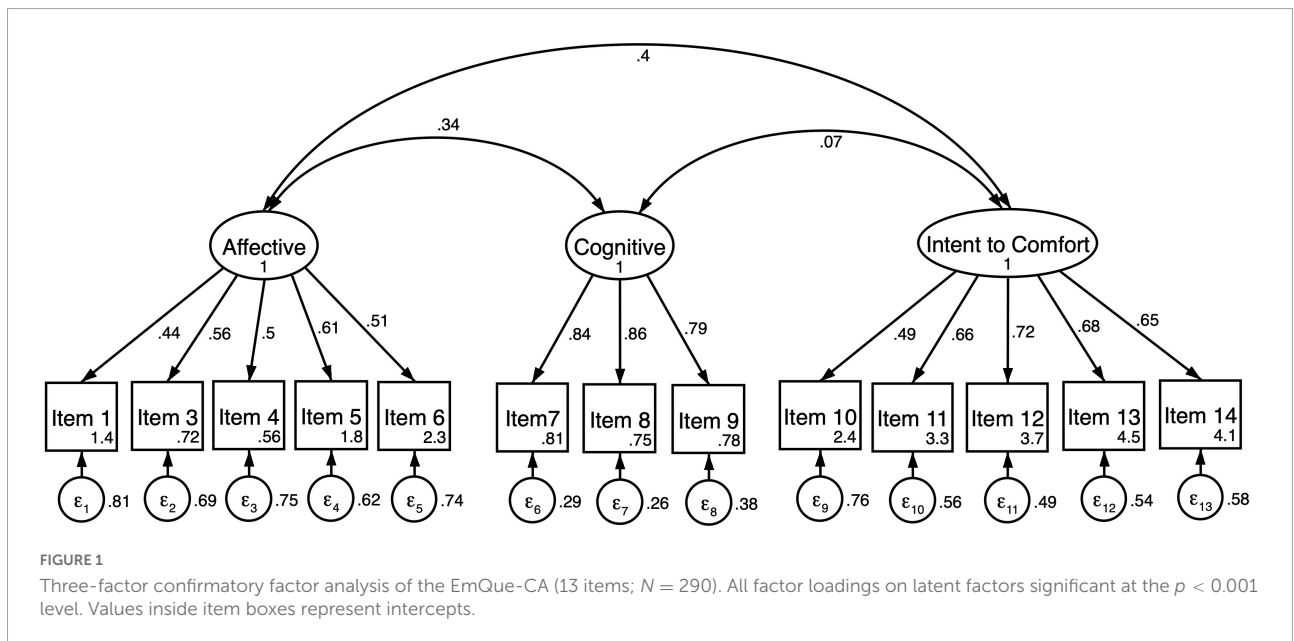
.4

.34

.07

Affective
1

Cognitive
1

Intent to Comfort
1

.44 .56 .5 .61 .51

.84 .86 .79

.49 .66 .72 .68 .65

Item 1
1.4

Item 3
.72

Item 4
.56

Item 5
1.8

Item 6
2.3

Item7
.81

Item 8
.75

Item 9
.78

Item 10
2.4

Item 11
3.3

Item 12
3.7

Item 13
4.5

Item 14
4.1

$\varepsilon_1$ .81 $\varepsilon_2$ .69 $\varepsilon_3$ .75 $\varepsilon_4$ .62 $\varepsilon_5$ .74 $\varepsilon_6$ .29 $\varepsilon_7$ .26 $\varepsilon_8$ .38 $\varepsilon_9$ .76 $\varepsilon_{10}$ .56 $\varepsilon_{11}$ .49 $\varepsilon_{12}$ .54 $\varepsilon_{13}$ .58

FIGURE 1
Three-factor confirmatory factor analysis of the EmQue-CA (13 items; $N = 290$). All factor loadings on latent factors significant at the $p < 0.001$ level. Values inside item boxes represent intercepts.